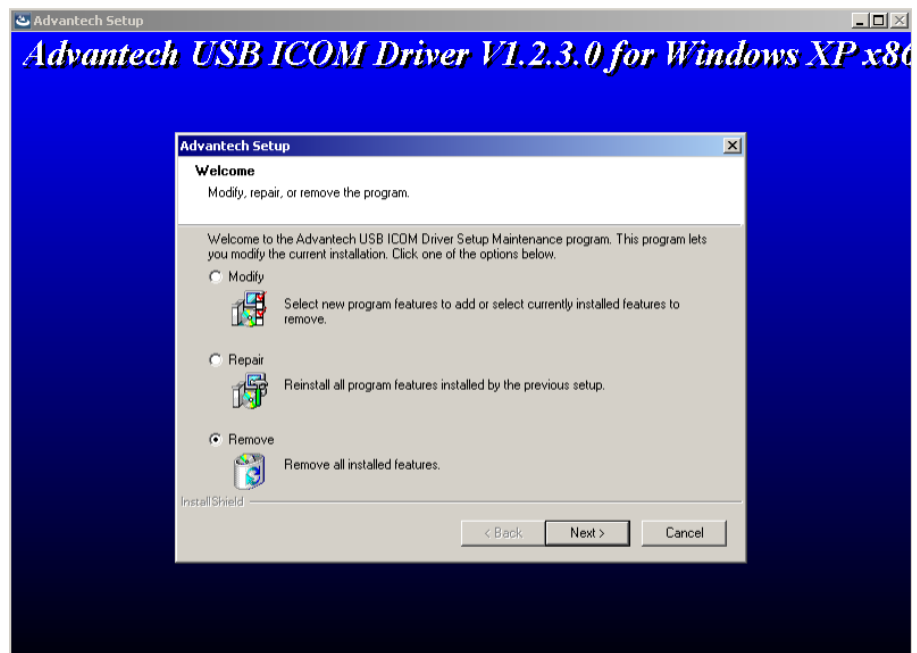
Advantech Setup

Advantech USB ICOM Driver V1.2.3.0 for Windows XP x8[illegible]

Advantech Setup

Welcome

Modify, repair, or remove the program.

Welcome to the Advantech USB ICOM Driver Setup Maintenance program. This program lets you modify the current installation. Click one of the options below.

Modify

Select new program features to add or select currently installed features to remove.

Repair

Reinstall all program features installed by the previous setup.

Remove

Remove all installed features.

InstallShield

< Back

Next >

Cancel